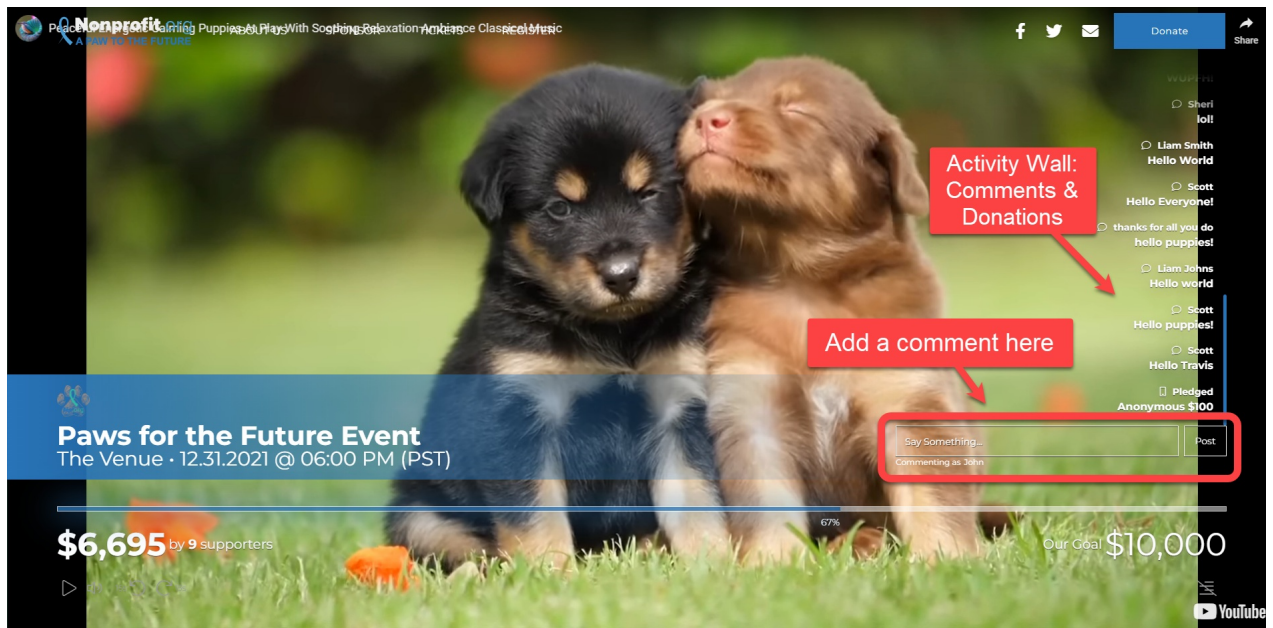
Peaceful Puppies: Calming Puppies At Play With Soothing Relaxation Ambiance Classical Music

Nonprofit.org
A PAW TO THE FUTURE

ABOUT US SPONSOR TICKETS REGISTER

Donate

Share

WOAH!

Sheri
lol!

Liam Smith
Hello World

Scott
Hello Everyone!

thanks for all you do
hello puppies!

Liam Johns
Hello world

Scott
Hello puppies!

Scott
Hello Travis

Pledged
Anonymous $100

Activity Wall: Comments & Donations

Add a comment here

Say Something...

Post

Commenting as John

Paws for the Future Event
The Venue • 12.31.2021 @ 06:00 PM (PST)

67%

$6,695 by 9 supporters

Our Goal $10,000

YouTube